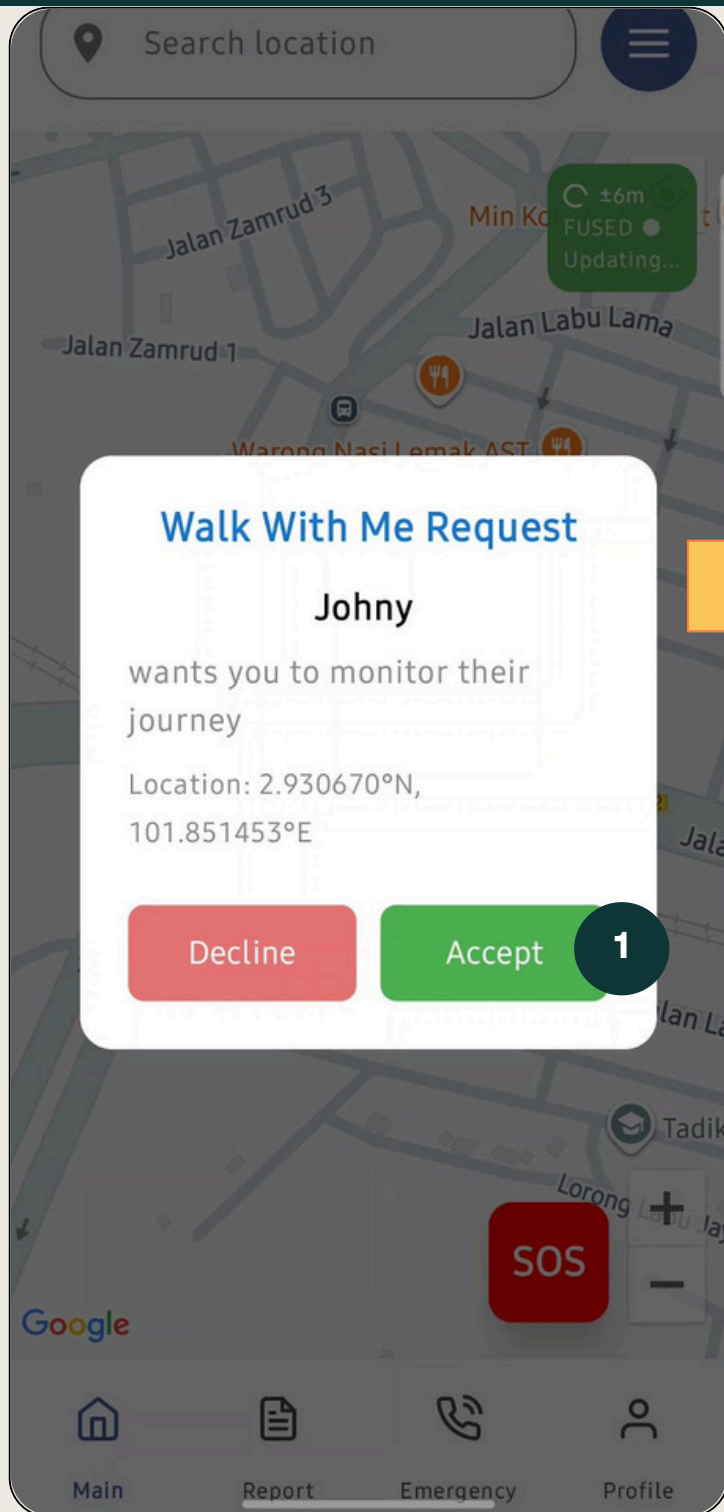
Search location

Jalan Zamrud 3

Min Ko

±6m
FUSED
Updating...

Jalan Labu Lama

Jalan Zamrud 1

Warong Nasi Lemak AST

Walk With Me Request

Johny

wants you to monitor their journey

Location: 2.930670°N, 101.851453°E

Decline

Accept

1

Jala

lan La

Tadik

Lorong Labu Jay

+

−

SOS

Google

Main

Report

Emergency

Profile